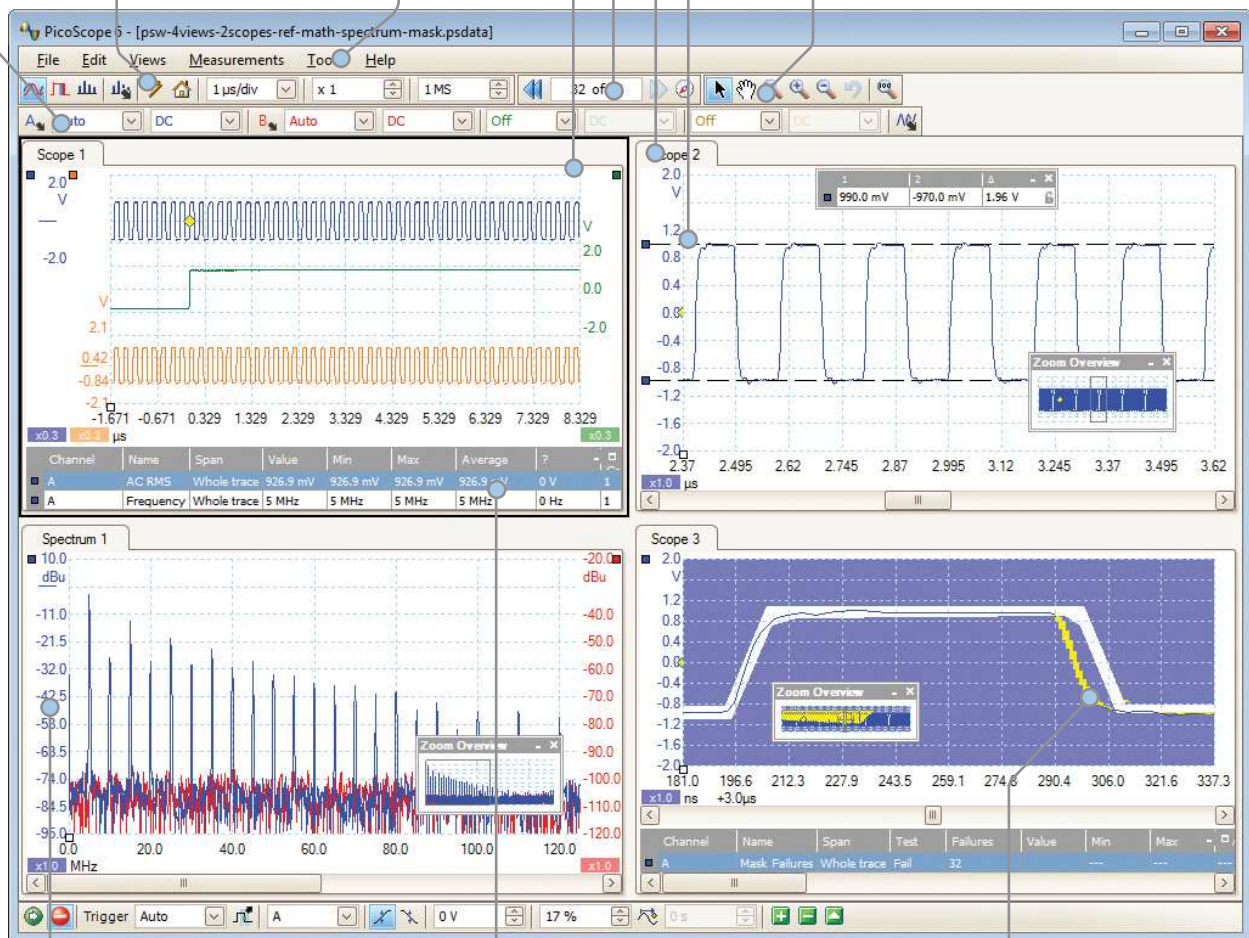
PicoScope 6 - [psw-4views-2scopes-ref-math-spectrum-mask.psdata]

File Edit Views Measurements Tools Help

1 µs/div x 1 1 MS 32 of

A Auto DC B Auto DC Off DC Off DC

Scope 1

2.0 V

-2.0

V

2.0

0.0

-2.0

V

2.1

0.42

-0.84

-2.1

-1.671 -0.671 0.329 1.329 2.329 3.329 4.329 5.329 6.329 7.329 8.329

x0.3 x0.3 µs x0.3

| Channel | Name | Span | Value | Min | Max | Average | ? | |
|---|---|---|---|---|---|---|---|---|
| A | AC RMS | Whole trace | 926.9 mV | 926.9 mV | 926.9 mV | 926.9 mV | 0 V | 1 |
| A | Frequency | Whole trace | 5 MHz | 5 MHz | 5 MHz | 5 MHz | 0 Hz | 1 |

Scope 2

2.0 V

| | 1 | 2 | Δ |
|---|---|---|---|
| | 990.0 mV | -970.0 mV | 1.96 V |

1.2

0.8

0.4

0.0

-0.4

-0.8

-1.2

-1.6

-2.0

Zoom Overview

2.37 2.495 2.62 2.745 2.87 2.995 3.12 3.245 3.37 3.495 3.62

x1.0 µs

Spectrum 1

10.0 dBu

-11.0

-21.5

-32.0

-42.5

-53.0

-63.5

-74.0

-84.5

-95.0

-20.0 dBu

-40.0

-50.0

-60.0

-70.0

-80.0

-90.0

-100.0

-110.0

-120.0

Zoom Overview

0.0 20.0 40.0 60.0 80.0 100.0 120.0

x1.0 MHz x1.0

Scope 3

2.0 V

1.2

0.8

0.4

0.0

-0.4

-0.8

-1.2

-1.6

-2.0

Zoom Overview

181.0 196.6 212.3 227.9 243.5 259.1 274.8 290.4 306.0 321.6 337.3

x1.0 ns +3.0µs

| Channel | Name | Span | Test | Failures | Value | Min | Max |
|---|---|---|---|---|---|---|---|
| A | Mask Failures | Whole trace | Fail | 32 | | --- | --- |

Trigger Auto A 0 V 17 % 0 s